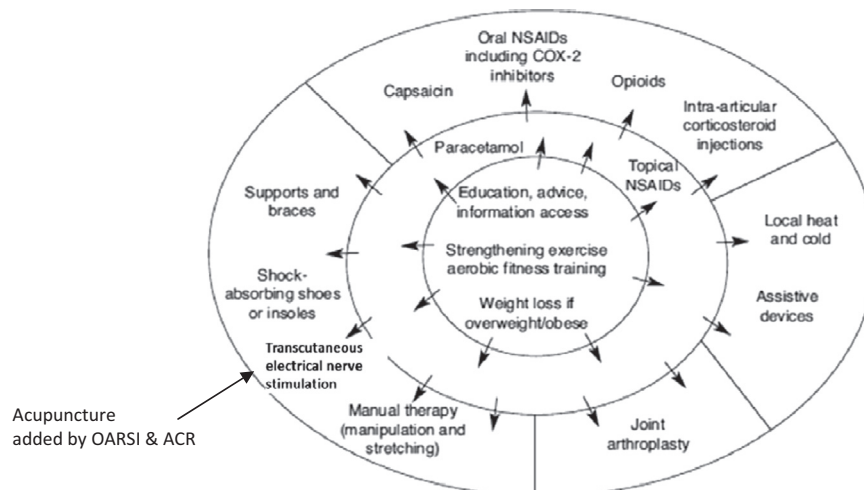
Oral NSAIDs including COX-2 inhibitors

Capsaicin

Opioids

Intra-articular corticosteroid injections

Paracetamol

Topical NSAIDs

Education, advice, information access

Supports and braces

Local heat and cold

Strengthening exercise aerobic fitness training

Shock-absorbing shoes or insoles

Weight loss if overweight/obese

Assistive devices

Transcutaneous electrical nerve stimulation

Acupuncture added by OARSI & ACR

Manual therapy (manipulation and stretching)

Joint arthroplasty